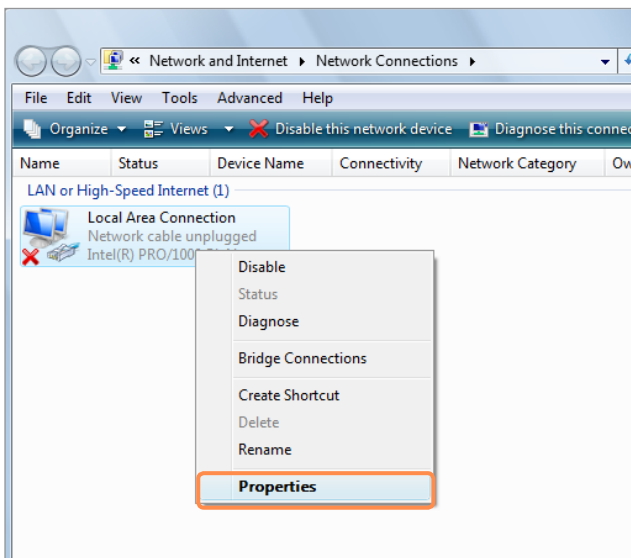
« Network and Internet ▸ Network Connections ▸

File Edit View Tools Advanced Help

Organize Views Disable this network device Diagnose this conne

| Name | Status | Device Name | Connectivity | Network Category | Ow |
|---|---|---|---|---|---|

LAN or High-Speed Internet (1)

Local Area Connection
Network cable unplugged
Intel(R) PRO/100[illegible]

Disable
Status
Diagnose
Bridge Connections
Create Shortcut
Delete
Rename
Properties